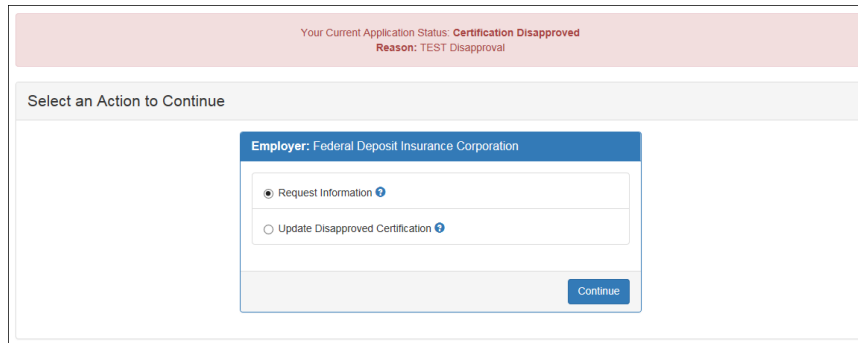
Your Current Application Status: **Certification Disapproved**
**Reason:** TEST Disapproval

Select an Action to Continue

**Employer:** Federal Deposit Insurance Corporation

Request Information ?

Update Disapproved Certification ?

Continue